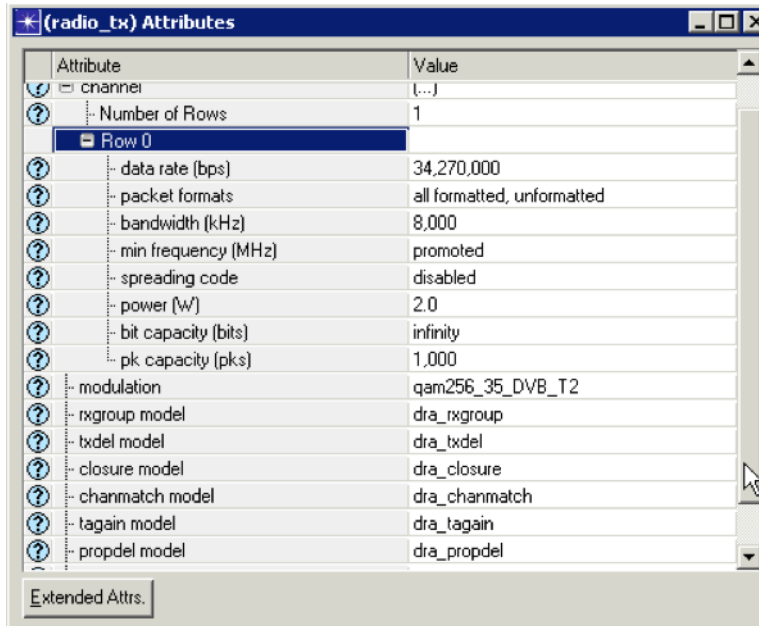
(radio_tx) Attributes

| Attribute | Value |
|---|---|
| ⊟ channel | (...) |
| Number of Rows | 1 |
| ⊟ Row 0 | |
| data rate (bps) | 34,270,000 |
| packet formats | all formatted, unformatted |
| bandwidth (kHz) | 8,000 |
| min frequency (MHz) | promoted |
| spreading code | disabled |
| power (W) | 2.0 |
| bit capacity (bits) | infinity |
| pk capacity (pks) | 1,000 |
| modulation | qam256_35_DVB_T2 |
| rxgroup model | dra_rxgroup |
| txdel model | dra_txdel |
| closure model | dra_closure |
| chanmatch model | dra_chanmatch |
| tagain model | dra_tagain |
| propdel model | dra_propdel |

Extended Attrs.